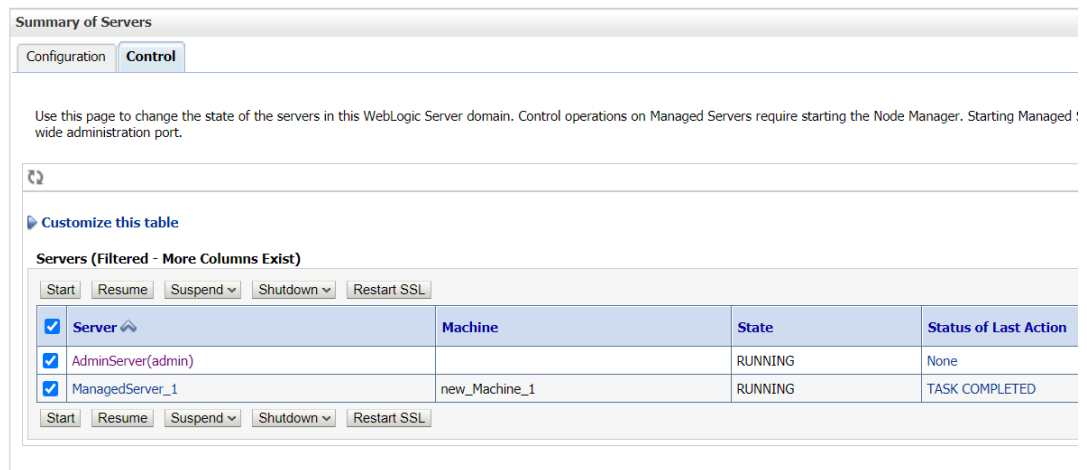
Summary of Servers

Configuration Control

Use this page to change the state of the servers in this WebLogic Server domain. Control operations on Managed Servers require starting the Node Manager. Starting Managed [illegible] wide administration port.

Customize this table

Servers (Filtered - More Columns Exist)

Start Resume Suspend Shutdown Restart SSL

| | Server | Machine | State | Status of Last Action |
|---|---|---|---|---|
| ☑ | AdminServer(admin) | | RUNNING | None |
| ☑ | ManagedServer_1 | new_Machine_1 | RUNNING | TASK COMPLETED |

Start Resume Suspend Shutdown Restart SSL